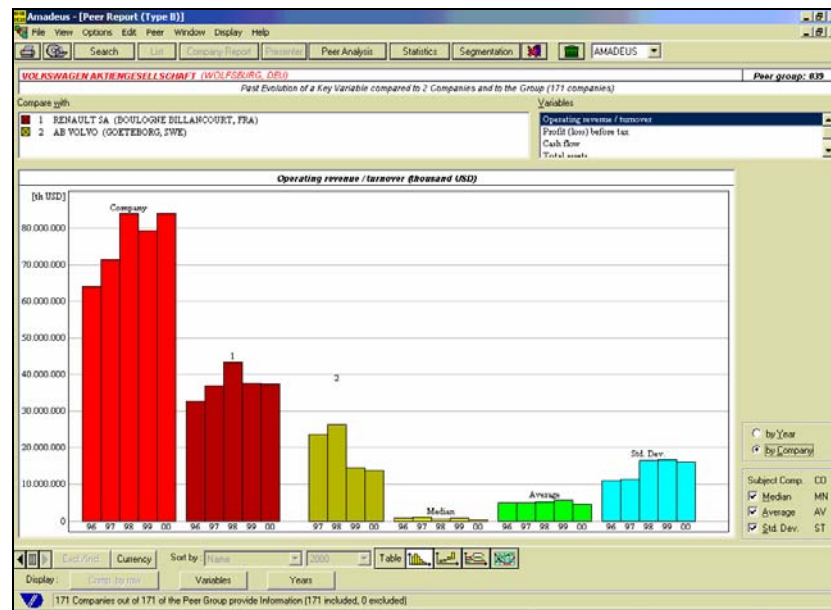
Amadeus - [Peer Report (Type B)]

File View Options Edit Peer Window Display Help

Search List Company Report Presenter Peer Analysis Statistics Segmentation AMADEUS

VOLKSWAGEN AKTIENGESELLSCHAFT (WOLFSBURG, DEU)

Peer group: 839

Past Evolution of a Key Variable compared to 2 Companies and to the Group (171 companies)

Compare with

1 RENAULT SA (BOULOGNE BILLANCOURT, FRA)
2 AB VOLVO (GOETEBORG, SWE)

Variables

Operating revenue / turnover
Profit (loss) before tax
Cash flow
Total assets

Operating revenue / turnover (thousand USD)

[th USD]

80.000.000
70.000.000
60.000.000
50.000.000
40.000.000
30.000.000
20.000.000
10.000.000
0

Company
1
2
Median
Average
Std. Dev.

96 97 98 99 00 96 97 98 99 00 97 98 99 00 96 97 98 99 00 96 97 98 99 00 96 97 98 99 00

by Year
by Company

Subject Comp. CO
Median MN
Average AV
Std. Dev. ST

Excl./Incl. Currency Sort by: Name 2000 Table

Display: Comp. to me Variables Years

171 Companies out of 171 of the Peer Group provide Information (171 included, 0 excluded)